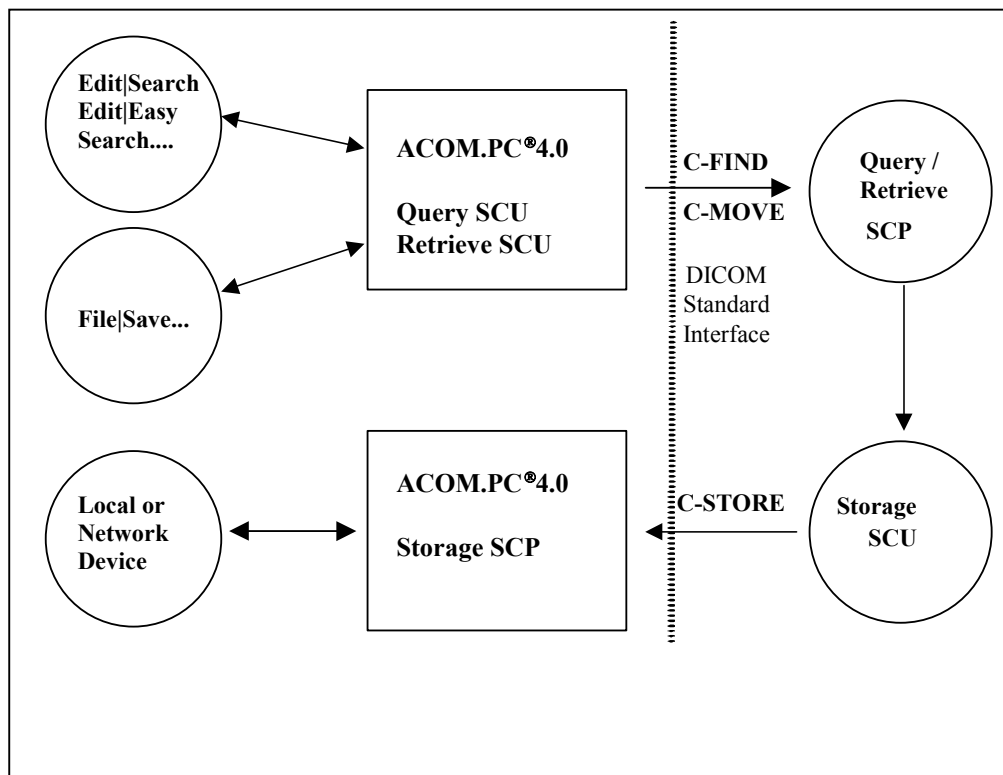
Edit|Search
Edit|Easy
Search....

ACOM.PC®4.0

Query SCU
Retrieve SCU

C-FIND

C-MOVE

Query /
Retrieve
SCP

File|Save...

DICOM
Standard
Interface

Local or
Network
Device

ACOM.PC®4.0

Storage SCP

C-STORE

Storage
SCU